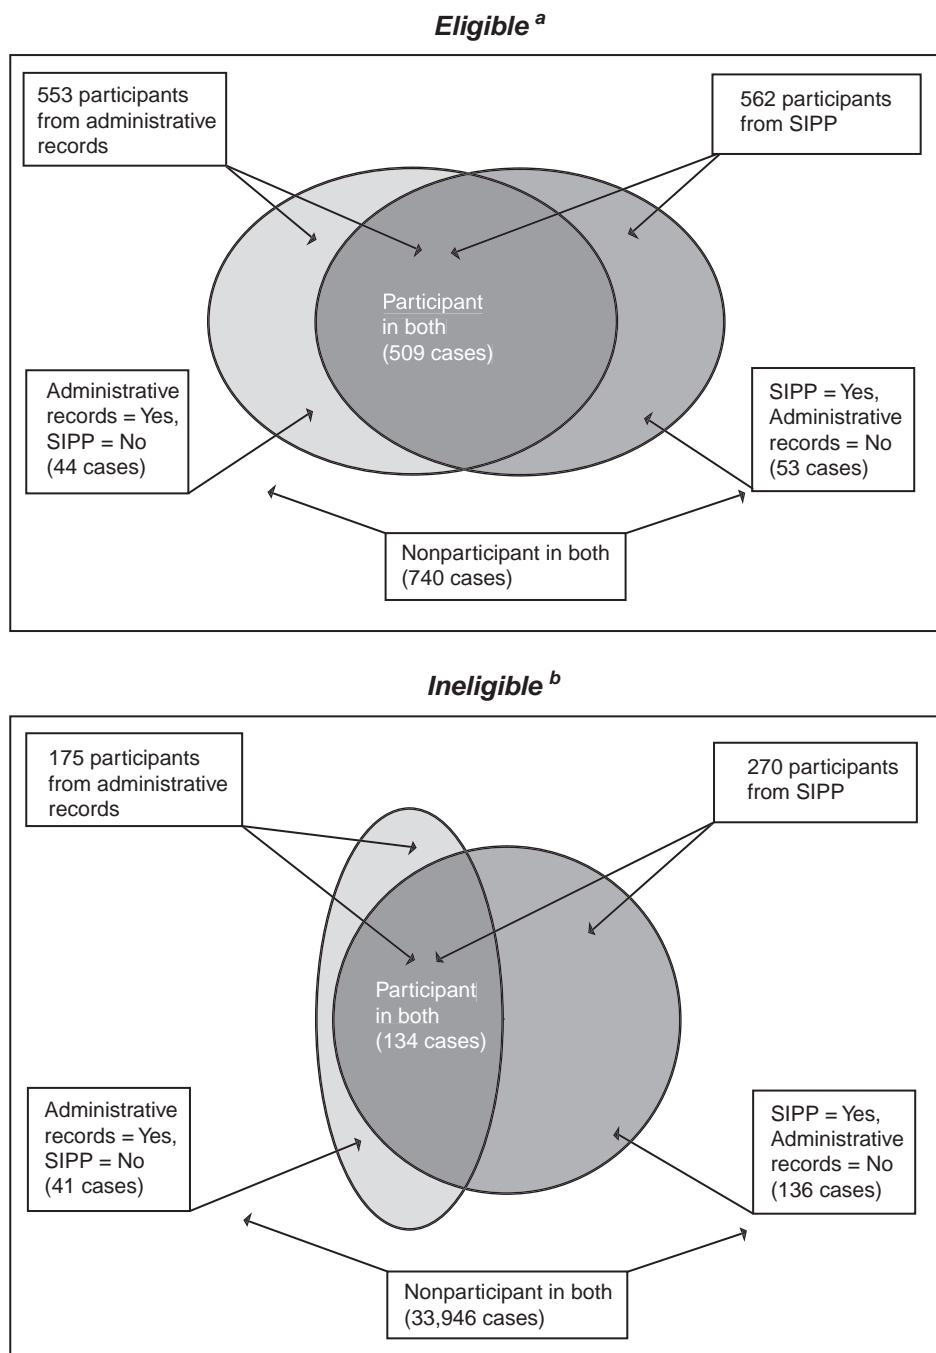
*Eligible* $^a$

553 participants from administrative records

562 participants from SIPP

Participant in both (509 cases)

Administrative records = Yes, SIPP = No (44 cases)

SIPP = Yes, Administrative records = No (53 cases)

Nonparticipant in both (740 cases)

*Ineligible* $^b$

175 participants from administrative records

270 participants from SIPP

Participant in both (134 cases)

Administrative records = Yes, SIPP = No (41 cases)

SIPP = Yes, Administrative records = No (136 cases)

Nonparticipant in both (33,946 cases)